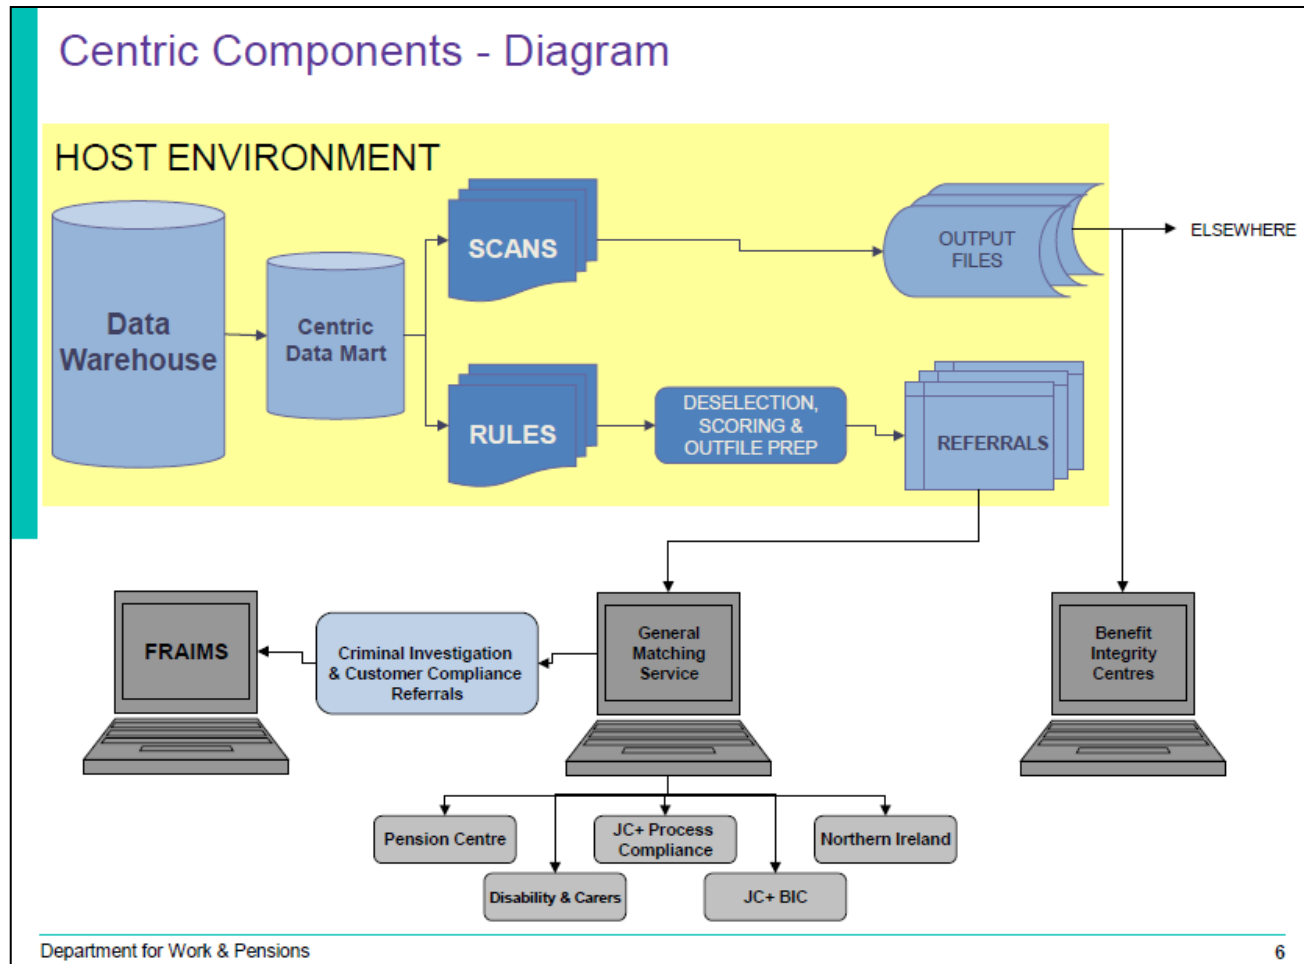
Centric Components - Diagram

HOST ENVIRONMENT

Data Warehouse

Centric Data Mart

SCANS

RULES

OUTPUT FILES

ELSEWHERE

DESELECTION, SCORING & OUTFILE PREP

REFERRALS

FRAIMS

Criminal Investigation & Customer Compliance Referrals

General Matching Service

Benefit Integrity Centres

Pension Centre

JC+ Process Compliance

Northern Ireland

Disability & Carers

JC+ BIC

Department for Work & Pensions

6